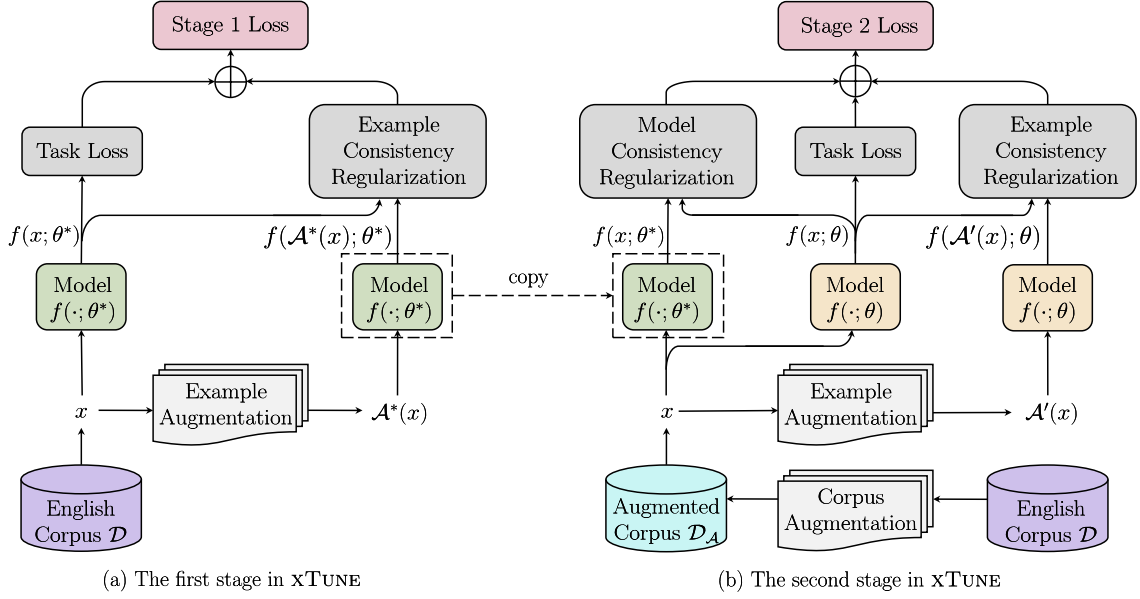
Stage 1 Loss

$\oplus$

Task Loss

Example Consistency Regularization

$f(x;\theta^*)$

$f(\mathcal{A}^*(x);\theta^*)$

Model $f(\cdot;\theta^*)$

Model $f(\cdot;\theta^*)$

copy

$x$

Example Augmentation

$\mathcal{A}^*(x)$

English Corpus $\mathcal{D}$

(a) The first stage in xTune

Stage 2 Loss

$\oplus$

Model Consistency Regularization

Task Loss

Example Consistency Regularization

$f(x;\theta^*)$

$f(x;\theta)$

$f(\mathcal{A}'(x);\theta)$

Model $f(\cdot;\theta^*)$

Model $f(\cdot;\theta)$

Model $f(\cdot;\theta)$

$x$

Example Augmentation

$\mathcal{A}'(x)$

Augmented Corpus $\mathcal{D}_\mathcal{A}$

Corpus Augmentation

English Corpus $\mathcal{D}$

(b) The second stage in xTune